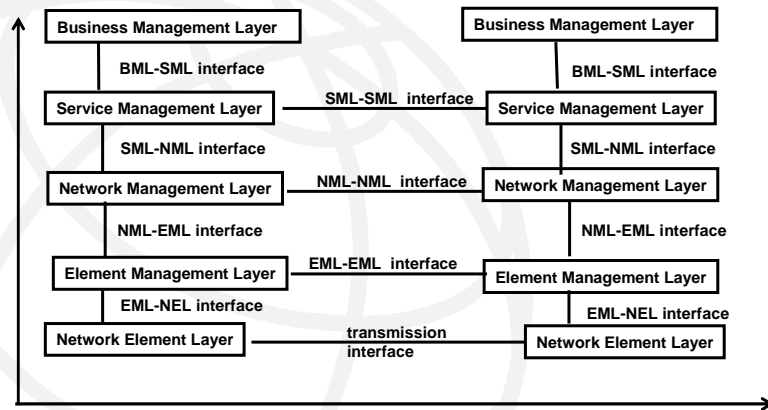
Business Management Layer

BML-SML interface

Service Management Layer

SML-NML interface

Network Management Layer

NML-EML interface

Element Management Layer

EML-NEL interface

Network Element Layer

SML-SML interface

NML-NML interface

EML-EML interface

transmission interface

Business Management Layer

BML-SML interface

Service Management Layer

SML-NML interface

Network Management Layer

NML-EML interface

Element Management Layer

EML-NEL interface

Network Element Layer